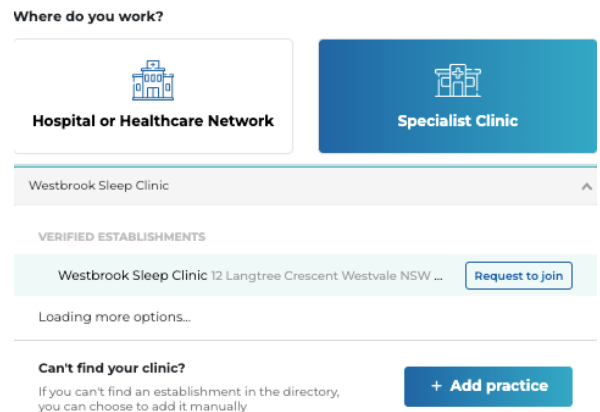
Where do you work?

Hospital or Healthcare Network

Specialist Clinic

Westbrook Sleep Clinic

VERIFIED ESTABLISHMENTS

Westbrook Sleep Clinic 12 Langtree Crescent Westvale NSW ...

Request to join

Loading more options...

Can't find your clinic?

If you can't find an establishment in the directory, you can choose to add it manually

+ Add practice